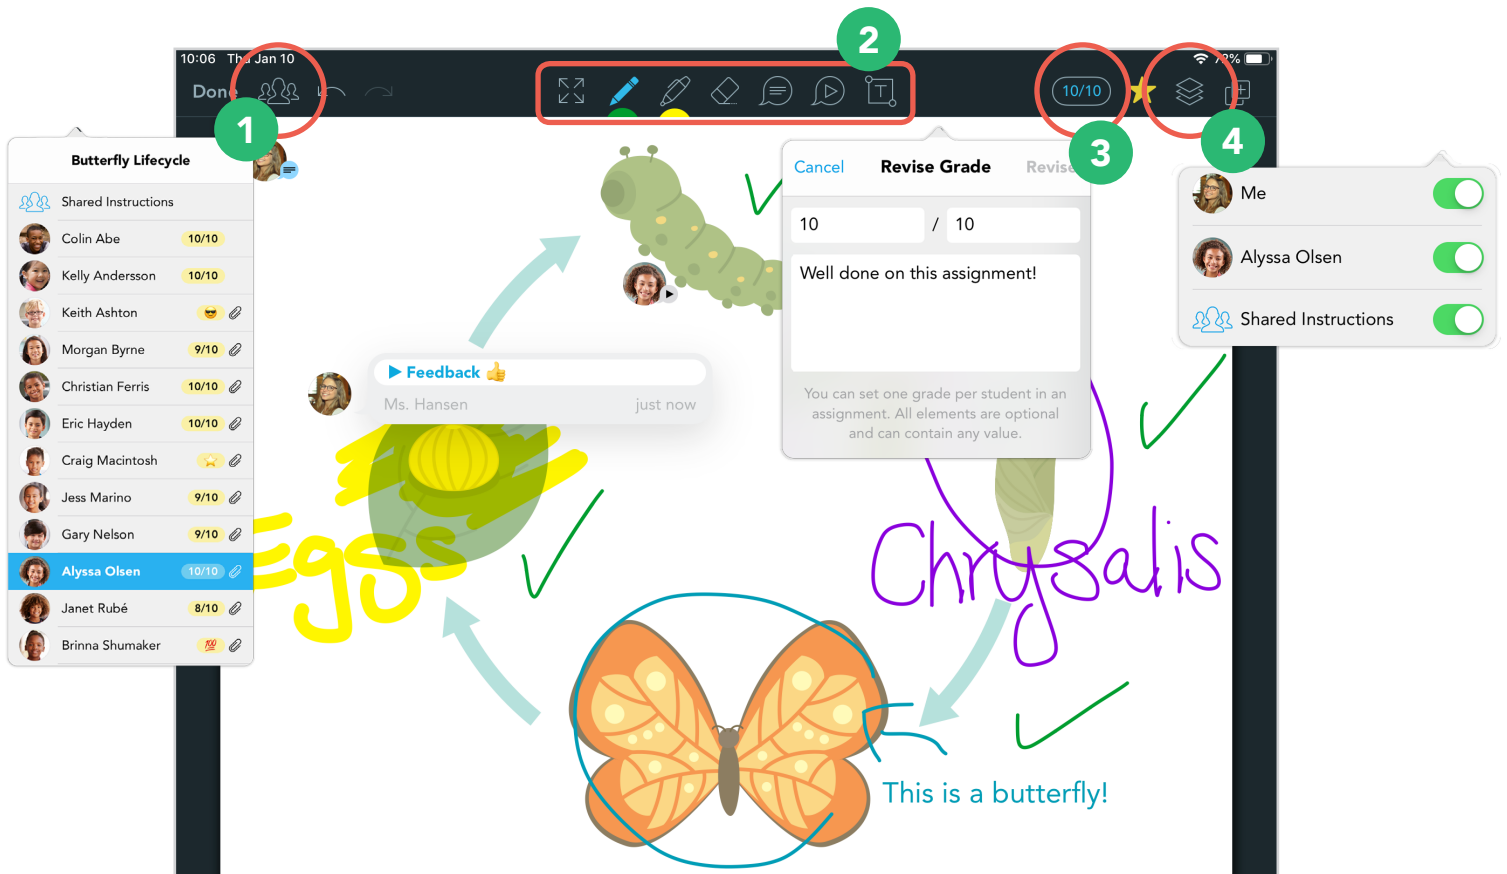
10:06 Thu Jan 10

Done

2

10/10

3

4

1

Butterfly Lifecycle

Shared Instructions
Colin Abe 10/10
Kelly Andersson 10/10
Keith Ashton
Morgan Byrne 9/10
Christian Ferris 10/10
Eric Hayden 10/10
Craig Macintosh
Jess Marino 9/10
Gary Nelson 9/10
Alyssa Olsen 10/10
Janet Rubé 8/10
Brinna Shumaker

Cancel Revise Grade Revise

10 / 10

Well done on this assignment!

You can set one grade per student in an assignment. All elements are optional and can contain any value.

Me
Alyssa Olsen
Shared Instructions

▶ Feedback 👍
Ms. Hansen just now

Eggs

Chrysalis

This is a butterfly!